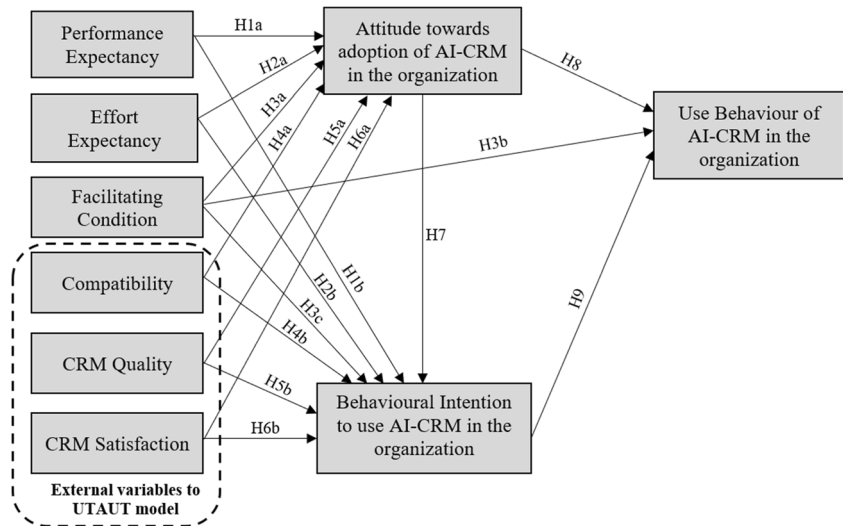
Performance Expectancy

Effort Expectancy

Facilitating Condition

Compatibility

CRM Quality

CRM Satisfaction

External variables to UTAUT model

Attitude towards adoption of AI-CRM in the organization

Use Behaviour of AI-CRM in the organization

Behavioural Intention to use AI-CRM in the organization

H1a

H2a

H3a

H4a

H5a

H6a

H8

H3b

H7

H1b

H2b

H3c

H4b

H5b

H6b

H9